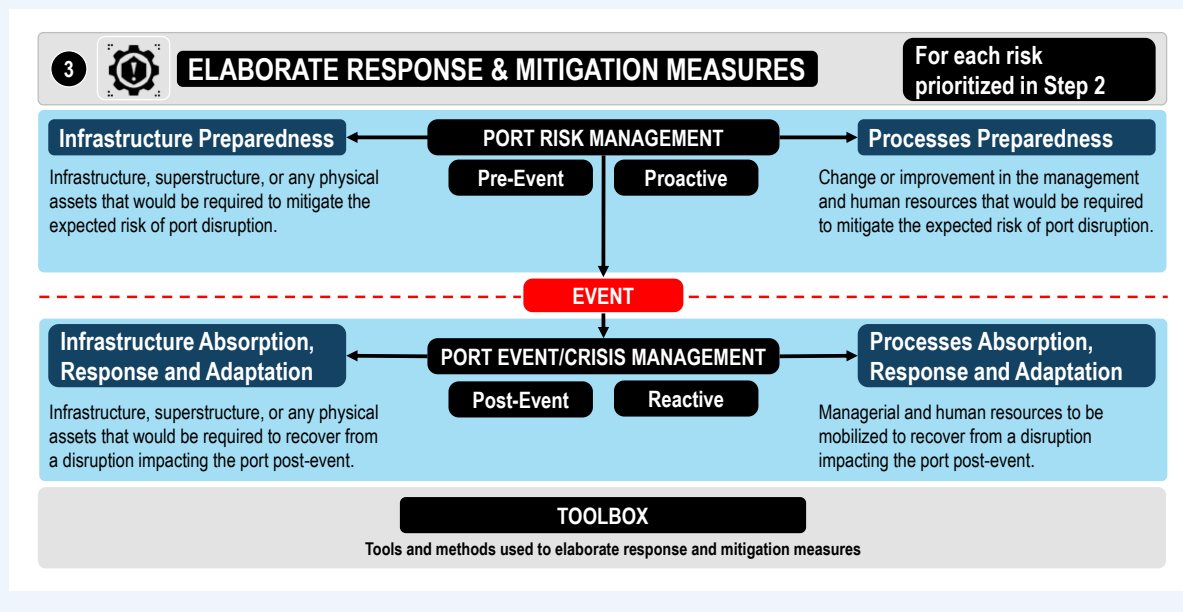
3

ELABORATE RESPONSE & MITIGATION MEASURES

For each risk prioritized in Step 2

Infrastructure Preparedness

Infrastructure, superstructure, or any physical assets that would be required to mitigate the expected risk of port disruption.

PORT RISK MANAGEMENT

Pre-Event

Proactive

Processes Preparedness

Change or improvement in the management and human resources that would be required to mitigate the expected risk of port disruption.

EVENT

Infrastructure Absorption, Response and Adaptation

Infrastructure, superstructure, or any physical assets that would be required to recover from a disruption impacting the port post-event.

PORT EVENT/CRISIS MANAGEMENT

Post-Event

Reactive

Processes Absorption, Response and Adaptation

Managerial and human resources to be mobilized to recover from a disruption impacting the port post-event.

TOOLBOX

Tools and methods used to elaborate response and mitigation measures